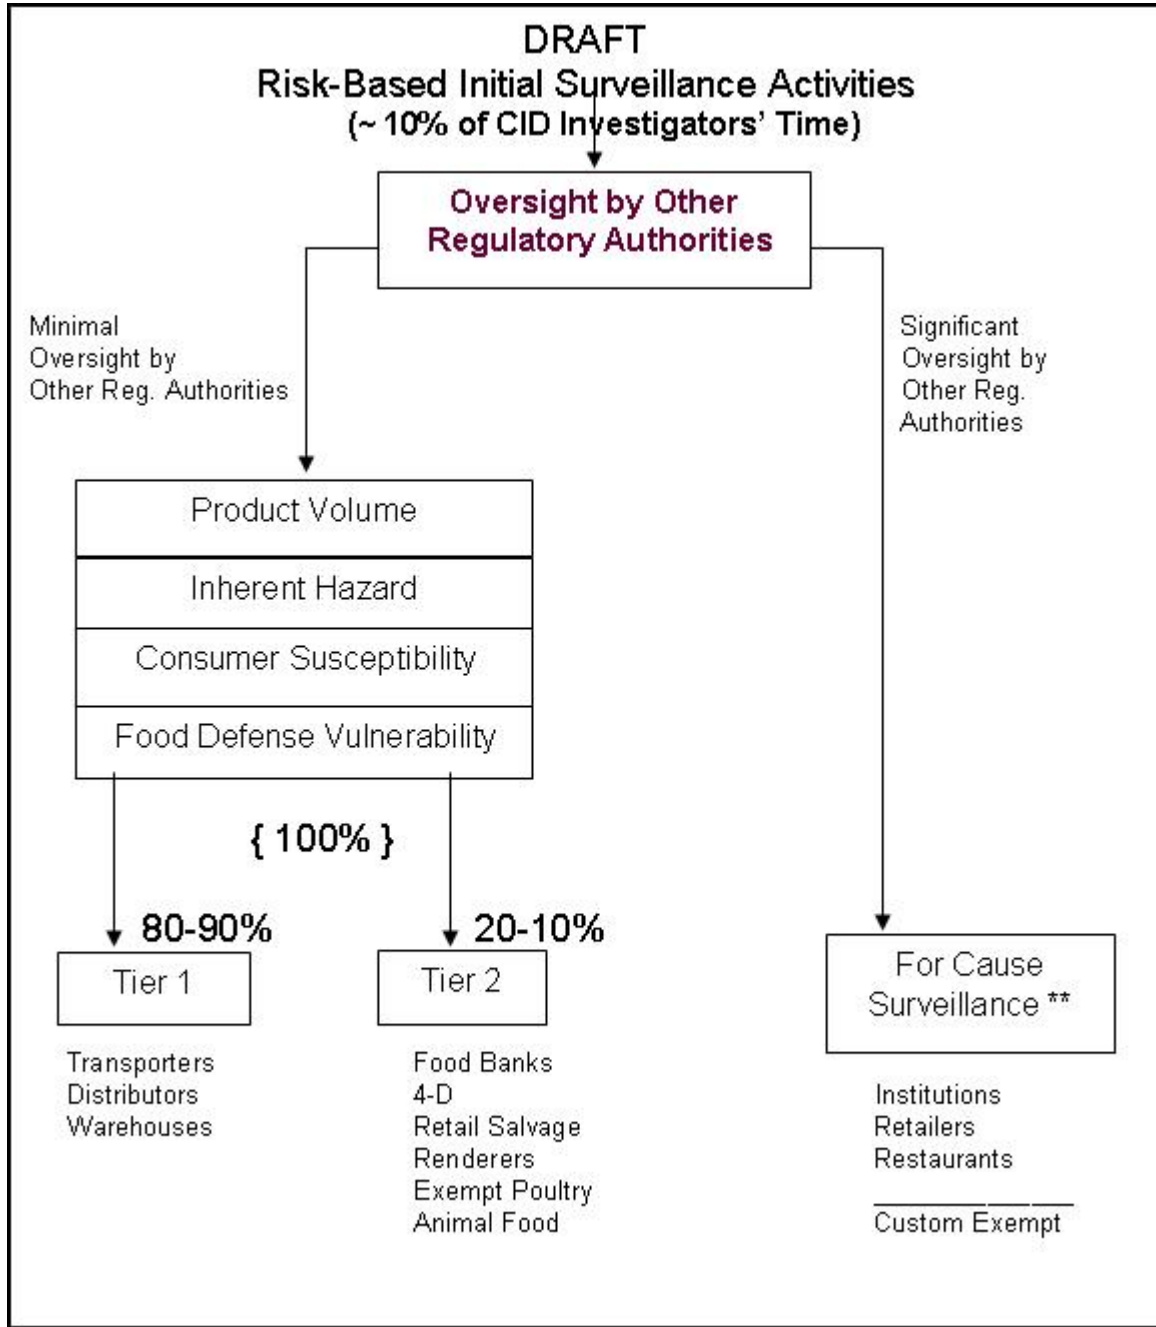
DRAFT
Risk-Based Initial Surveillance Activities
(~ 10% of CID Investigators' Time)

Oversight by Other Regulatory Authorities

Minimal Oversight by Other Reg. Authorities

Significant Oversight by Other Reg. Authorities

Product Volume

Inherent Hazard

Consumer Susceptibility

Food Defense Vulnerability

{ 100% }

80-90%

Tier 1

20-10%

Tier 2

For Cause Surveillance **

Transporters
Distributors
Warehouses

Food Banks
4-D
Retail Salvage
Renderers
Exempt Poultry
Animal Food

Institutions
Retailers
Restaurants

Custom Exempt